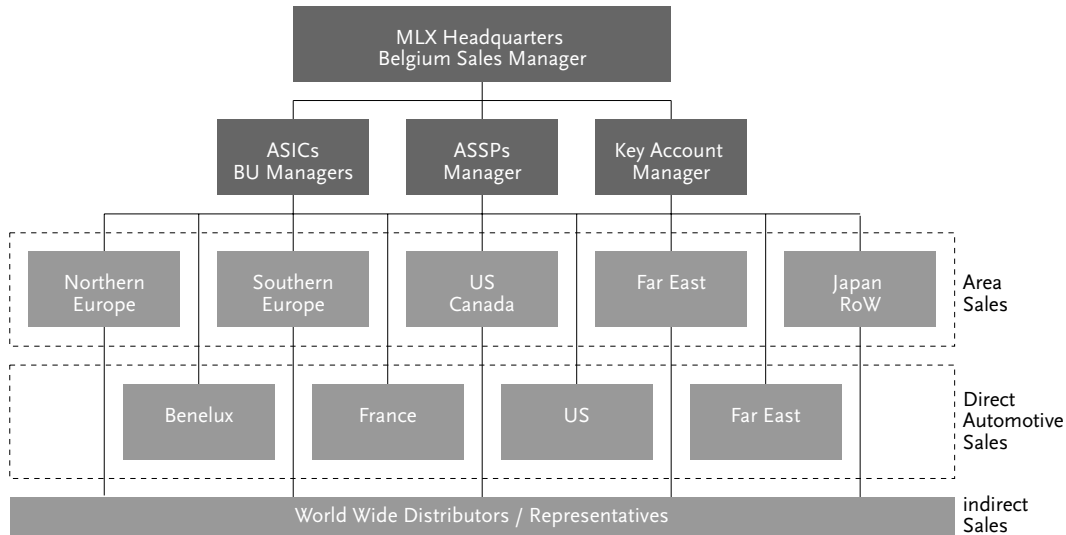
MLX Headquarters
Belgium Sales Manager

ASICs
BU Managers

ASSPs
Manager

Key Account
Manager

Northern
Europe

Southern
Europe

US
Canada

Far East

Japan
RoW

Area
Sales

Benelux

France

US

Far East

Direct
Automotive
Sales

World Wide Distributors / Representatives

indirect
Sales